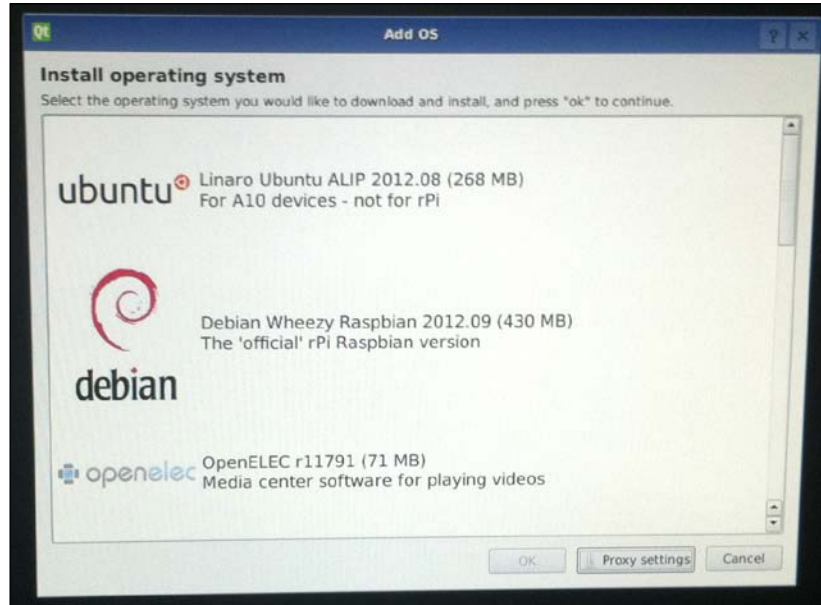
Qt Add OS ? ×

Install operating system

Select the operating system you would like to download and install, and press "ok" to continue.

ubuntu Linaro Ubuntu ALIP 2012.08 (268 MB)
For A10 devices - not for rPi

debian Debian Wheezy Raspbian 2012.09 (430 MB)
The 'official' rPi Raspbian version

openelec OpenELEC r11791 (71 MB)
Media center software for playing videos

OK Proxy settings Cancel